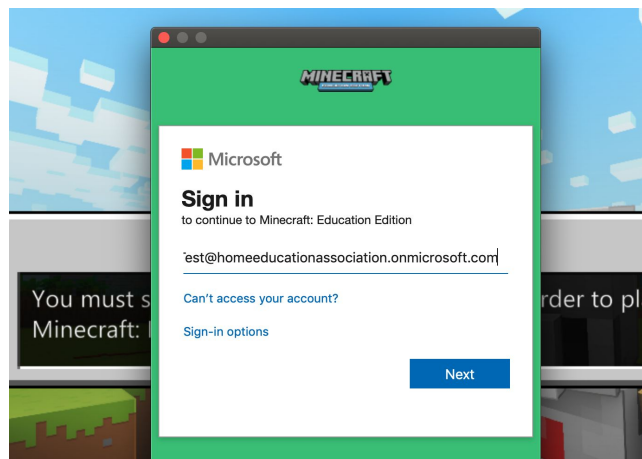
MINECRAFT

Microsoft

Sign in

to continue to Minecraft: Education Edition

'est@homeeducationassociation.onmicrosoft.com

Can't access your account?

Sign-in options

Next

You must s

Minecraft: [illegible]

rder to pl